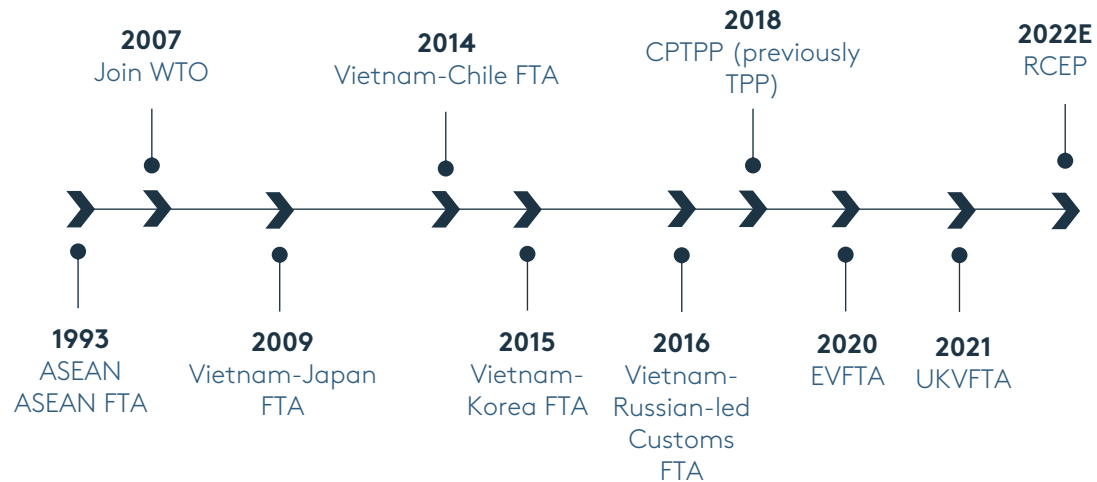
2007
Join WTO

2014
Vietnam-Chile FTA

2018
CPTPP (previously TPP)

2022E
RCEP

1993
ASEAN
ASEAN FTA

2009
Vietnam-Japan FTA

2015
Vietnam-Korea FTA

2016
Vietnam-Russian-led Customs FTA

2020
EVFTA

2021
UKVFTA